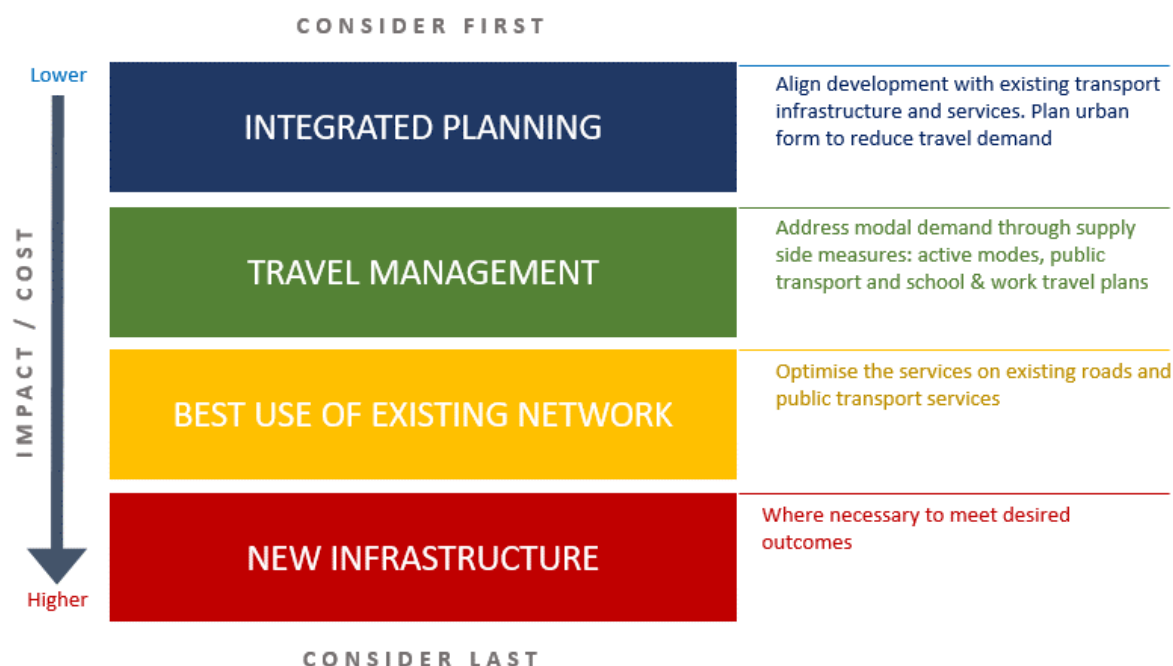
CONSIDER FIRST

Lower

IMPACT / COST

Higher

INTEGRATED PLANNING

Align development with existing transport infrastructure and services. Plan urban form to reduce travel demand

TRAVEL MANAGEMENT

Address modal demand through supply side measures: active modes, public transport and school & work travel plans

BEST USE OF EXISTING NETWORK

Optimise the services on existing roads and public transport services

NEW INFRASTRUCTURE

Where necessary to meet desired outcomes

CONSIDER LAST